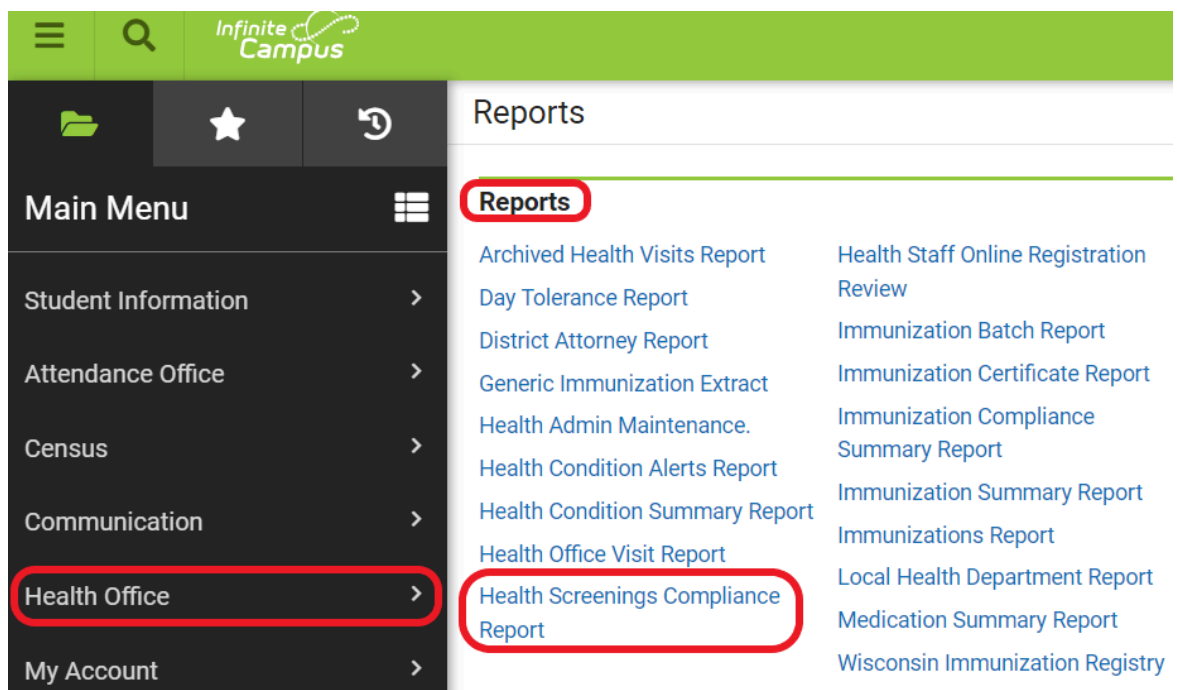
Infinite Campus

Main Menu

Student Information

Attendance Office

Census

Communication

Health Office

My Account

Reports

Reports

Archived Health Visits Report
Day Tolerance Report
District Attorney Report
Generic Immunization Extract
Health Admin Maintenance.
Health Condition Alerts Report
Health Condition Summary Report
Health Office Visit Report
Health Screenings Compliance Report

Health Staff Online Registration Review
Immunization Batch Report
Immunization Certificate Report
Immunization Compliance Summary Report
Immunization Summary Report
Immunizations Report
Local Health Department Report
Medication Summary Report
Wisconsin Immunization Registry